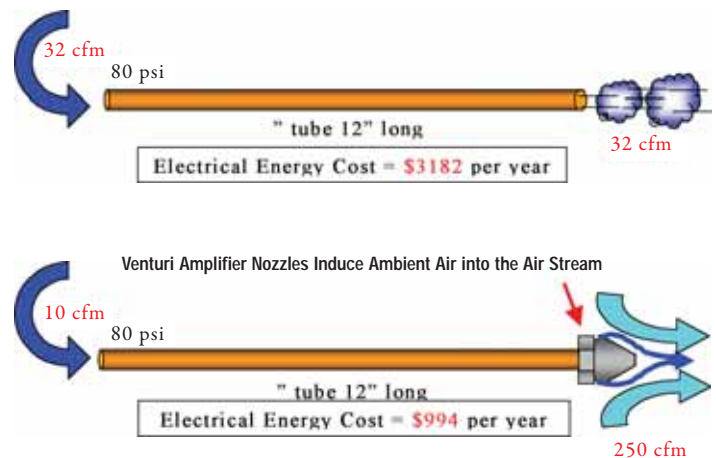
32 cfm

80 psi

" tube 12" long

32 cfm

Electrical Energy Cost = $3182 per year

Venturi Amplifier Nozzles Induce Ambient Air into the Air Stream

10 cfm

80 psi

" tube 12" long

Electrical Energy Cost = $994 per year

250 cfm